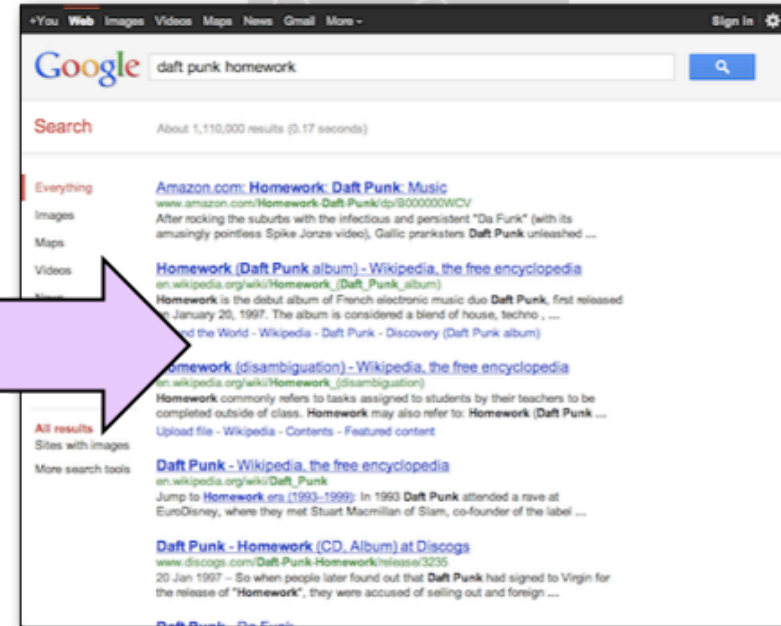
+You Web Images Videos Maps News Gmail More -

Sign in

Google daft punk homework

Search

About 1,110,000 results (0.17 seconds)

Everything
Images
Maps
Videos
News

All results
Sites with images
More search tools

Amazon.com: Homework: Daft Punk: Music
www.amazon.com/Homework-Daft-Punk/dp/B000000WCV
After rocking the suburbs with the infectious and persistent "Da Funk" (with its amusingly pointless Spike Jonze video), Gallic pranksters Daft Punk unleashed ...

Homework (Daft Punk album) - Wikipedia, the free encyclopedia
en.wikipedia.org/wiki/Homework_(Daft_Punk_album)
Homework is the debut album of French electronic music duo Daft Punk, first released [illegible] January 20, 1997. The album is considered a blend of house, techno ...
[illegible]d the World - Wikipedia - Daft Punk - Discovery (Daft Punk album)

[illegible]omework (disambiguation) - Wikipedia, the free encyclopedia
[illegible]n.wikipedia.org/wiki/Homework_(disambiguation)
Homework commonly refers to tasks assigned to students by their teachers to be completed outside of class. Homework may also refer to: Homework (Daft Punk ...
Upload file - Wikipedia - Contents - Featured content

Daft Punk - Wikipedia, the free encyclopedia
en.wikipedia.org/wiki/Daft_Punk
Jump to Homework era (1993–1999): In 1993 Daft Punk attended a rave at EuroDisney, where they met Stuart Macmillan of Slam, co-founder of the label ...

Daft Punk - Homework (CD, Album) at Discogs
www.discogs.com/Daft-Punk-Homework/release/3235
20 Jan 1997 – So when people later found out that Daft Punk had signed to Virgin for the release of "Homework", they were accused of selling out and foreign ...

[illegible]